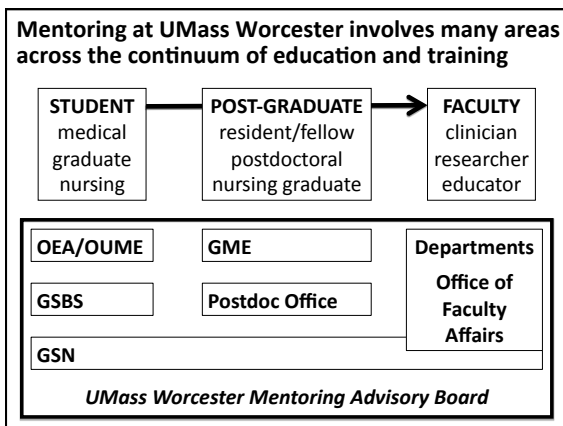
Mentoring at UMass Worcester involves many areas across the continuum of education and training

STUDENT
medical
graduate
nursing

POST-GRADUATE
resident/fellow
postdoctoral
nursing graduate

FACULTY
clinician
researcher
educator

OEA/OUME

GME

Departments

Office of Faculty Affairs

GSBS

Postdoc Office

GSN

*UMass Worcester Mentoring Advisory Board*